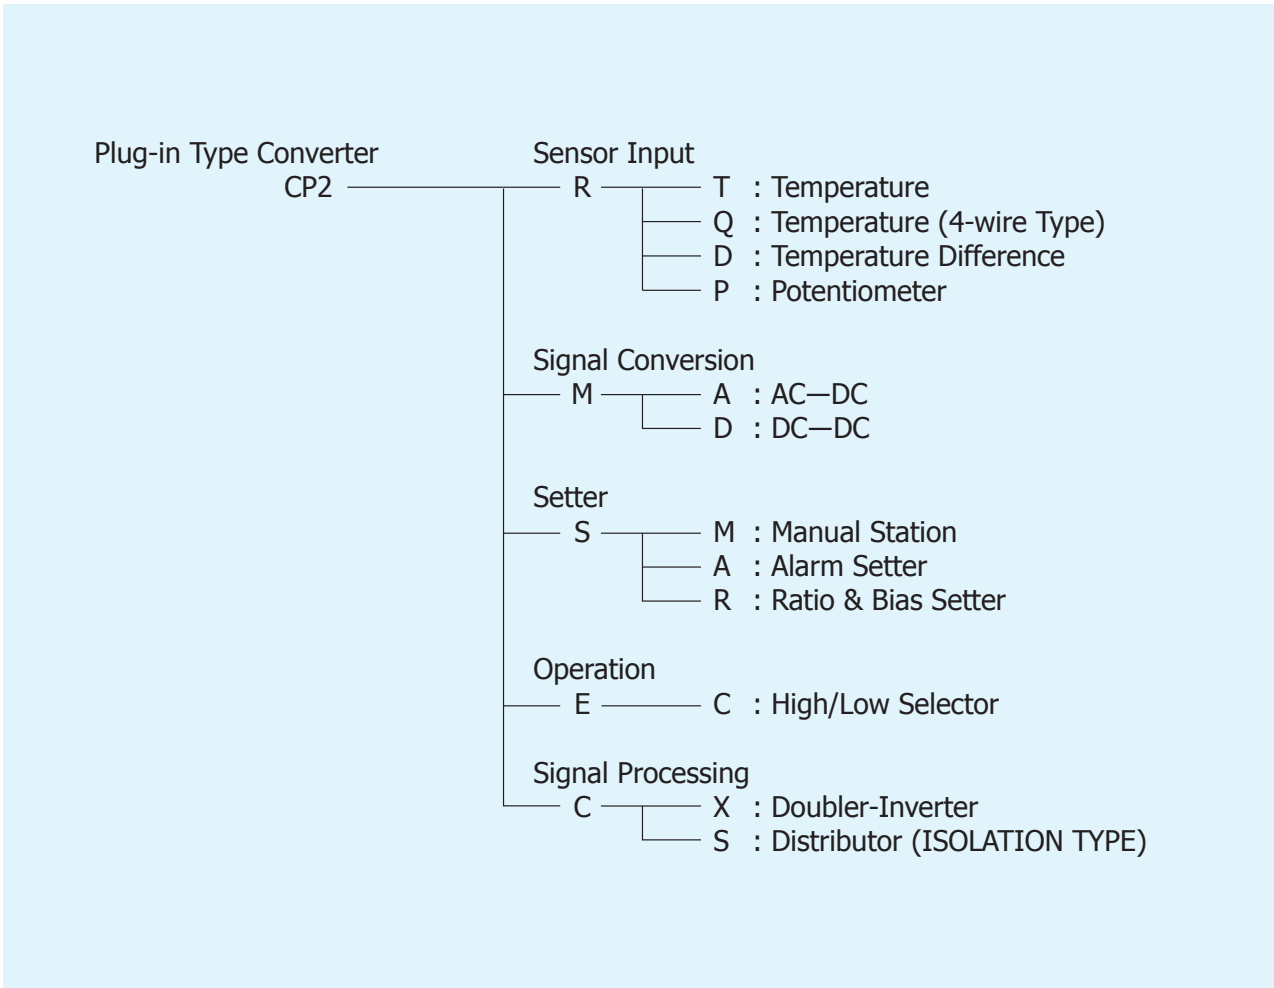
Plug-in Type Converter
CP2

Sensor Input
R
T : Temperature
Q : Temperature (4-wire Type)
D : Temperature Difference
P : Potentiometer

Signal Conversion
M
A : AC—DC
D : DC—DC

Setter
S
M : Manual Station
A : Alarm Setter
R : Ratio & Bias Setter

Operation
E
C : High/Low Selector

Signal Processing
C
X : Doubler-Inverter
S : Distributor (ISOLATION TYPE)